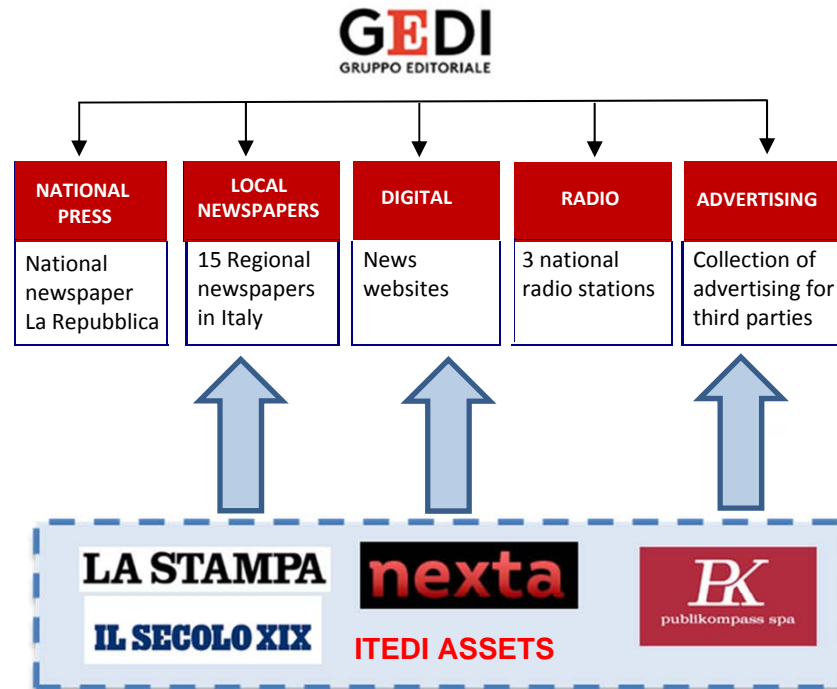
GEDI
GRUPPO EDITORIALE

NATIONAL PRESS
National newspaper La Repubblica

LOCAL NEWSPAPERS
15 Regional newspapers in Italy

DIGITAL
News websites

RADIO
3 national radio stations

ADVERTISING
Collection of advertising for third parties

LA STAMPA
nexta
PK
publikompass spa
IL SECOLO XIX
ITEDI ASSETS